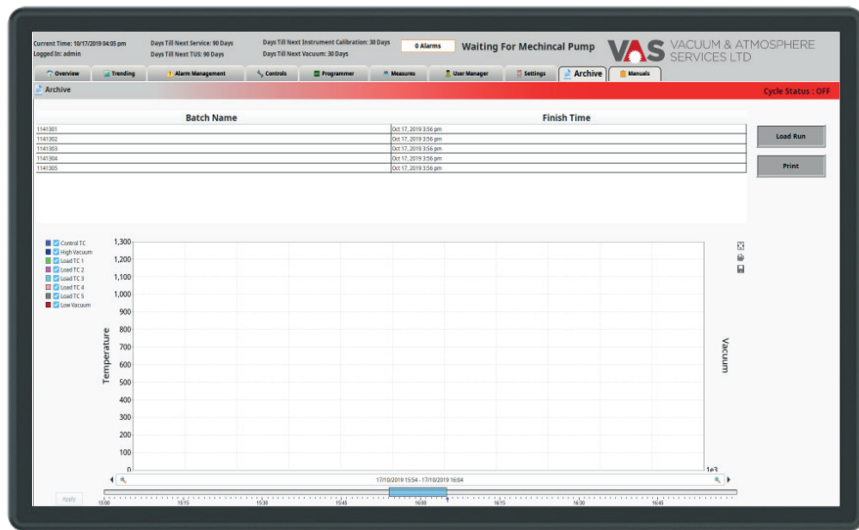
Current Time: 10/17/2019 04:05 pm
Logged In: admin

Days Till Next Service: 90 Days
Days Till Next TUS: 90 Days

Days Till Next Instrument Calibration: 30 Days
Days Till Next Vacuum: 30 Days

0 Alarms

Waiting For Mechincal Pump

VAS VACUUM & ATMOSPHERE SERVICES LTD

Overview | Trending | Alarm Management | Controls | Programmer | Measures | User Manager | Settings | Archive | Manuals

Archive

Cycle Status : OFF

| Batch Name | Finish Time |
|---|---|
| 1141301 | Oct 17, 2019 3:56 pm |
| 1141302 | Oct 17, 2019 3:56 pm |
| 1141303 | Oct 17, 2019 3:56 pm |
| 1141304 | Oct 17, 2019 3:56 pm |
| 1141305 | Oct 17, 2019 3:56 pm |

Load Run

Print

Control TC
High Vacuum
Load TC 1
Load TC 2
Load TC 3
Load TC 4
Load TC 5
Low Vacuum

Temperature

1,300
1,200
1,100
1,000
900
800
700
600
500
400
300
200
100
0

Vacuum

1e3

17/10/2019 15:54 - 17/10/2019 16:04

Apply

15:00 15:15 15:30 15:45 16:00 16:15 16:30 16:45